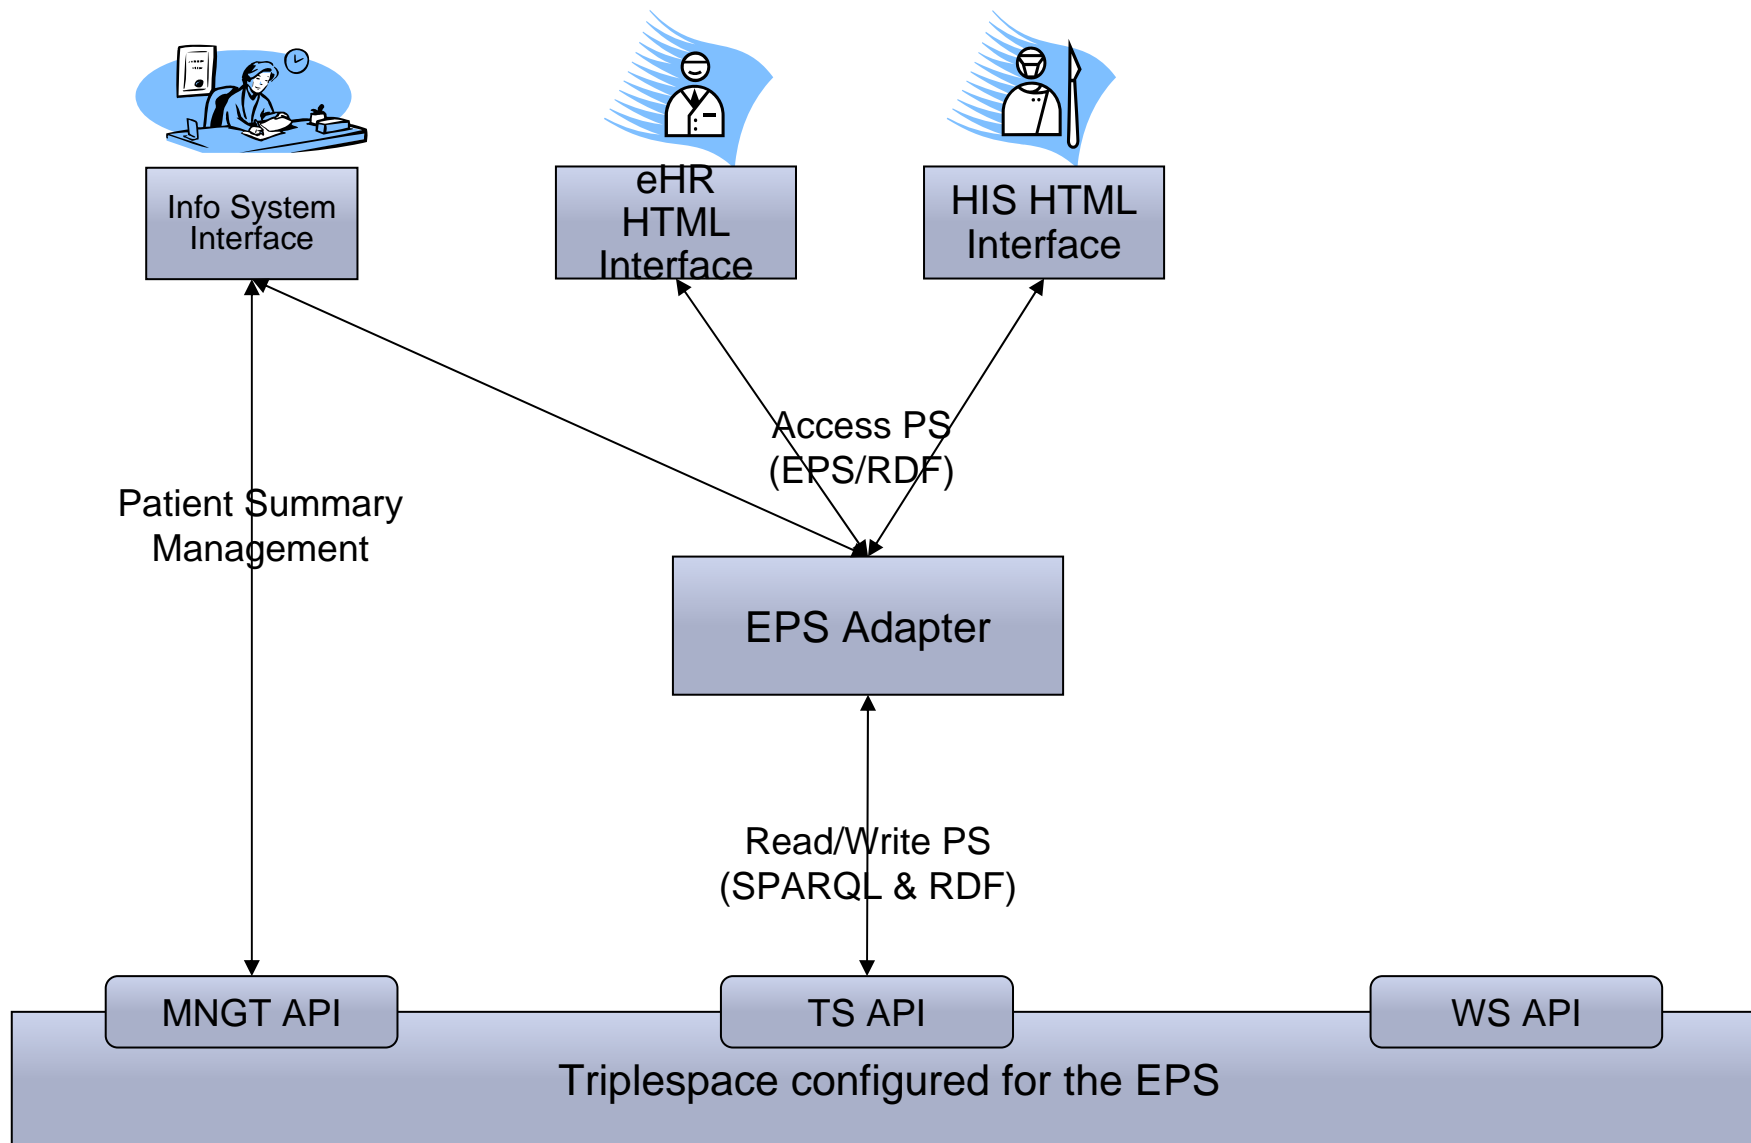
Info System Interface

eHR HTML Interface

HIS HTML Interface

Access PS (EPS/RDF)

Patient Summary Management

EPS Adapter

Read/Write PS (SPARQL & RDF)

MNGT API

TS API

WS API

Triplespace configured for the EPS